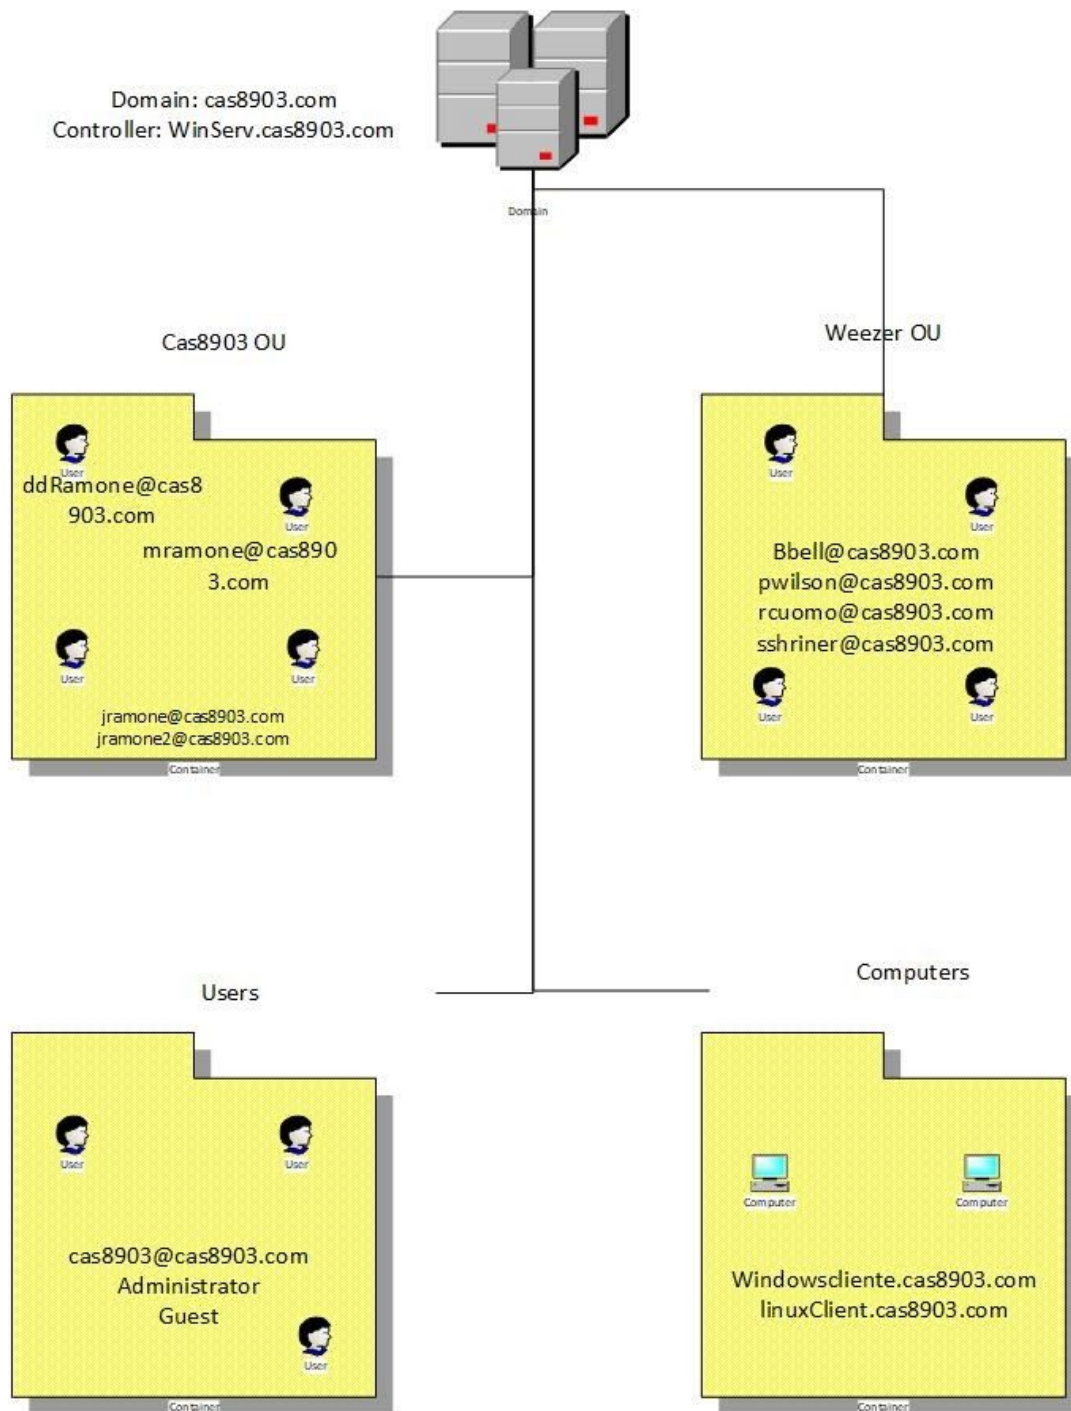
Domain: cas8903.com
Controller: WinServ.cas8903.com

Domain

Cas8903 OU

User
ddRamone@cas8903.com
User
mramone@cas8903.com
User
User
jramone@cas8903.com
jramone2@cas8903.com
Container

Weezer OU

User
User
Bbell@cas8903.com
pwilson@cas8903.com
rcuomo@cas8903.com
sshriner@cas8903.com
User
User
Container

Users

User
User
cas8903@cas8903.com
Administrator
Guest
User
Container

Computers

Computer
Computer
Windowscliente.cas8903.com
linuxClient.cas8903.com
Container